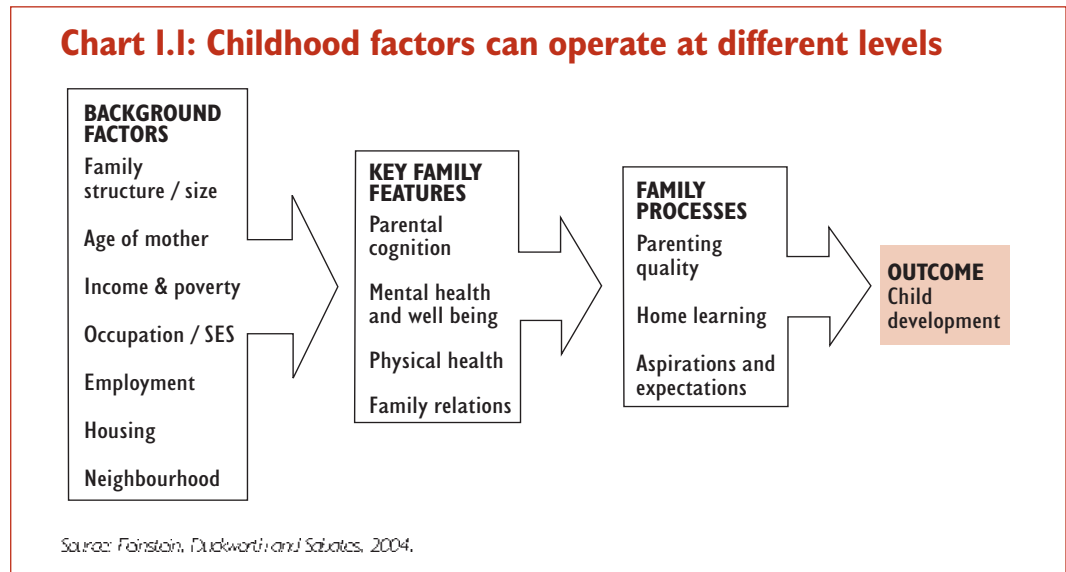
Chart 1.1: Childhood factors can operate at different levels

BACKGROUND FACTORS
Family structure / size
Age of mother
Income & poverty
Occupation / SES
Employment
Housing
Neighbourhood

KEY FAMILY FEATURES
Parental cognition
Mental health and well being
Physical health
Family relations

FAMILY PROCESSES
Parenting quality
Home learning
Aspirations and expectations

OUTCOME
Child development

Source: Feinstein, Duckworth and Sabates, 2004.